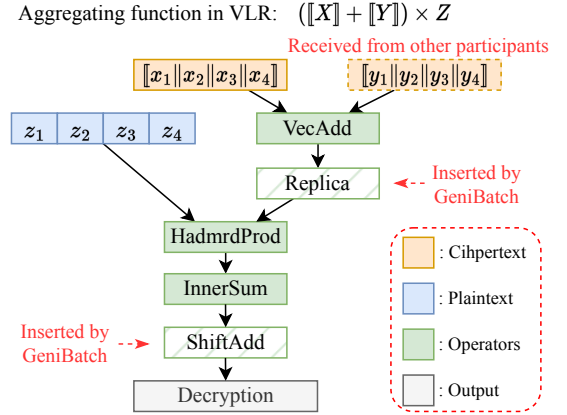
Aggregating function in VLR: $(\llbracket X \rrbracket + \llbracket Y \rrbracket) \times Z$

Received from other participants

$\llbracket x_1 \| x_2 \| x_3 \| x_4 \rrbracket$

$\llbracket y_1 \| y_2 \| y_3 \| y_4 \rrbracket$

| $z_1$ | $z_2$ | $z_3$ | $z_4$ |
|---|---|---|---|

VecAdd

Replica

Inserted by GeniBatch

HadmrdProd

InnerSum

Inserted by GeniBatch

ShiftAdd

Decryption

: Cihpertext

: Plaintext

: Operators

: Output